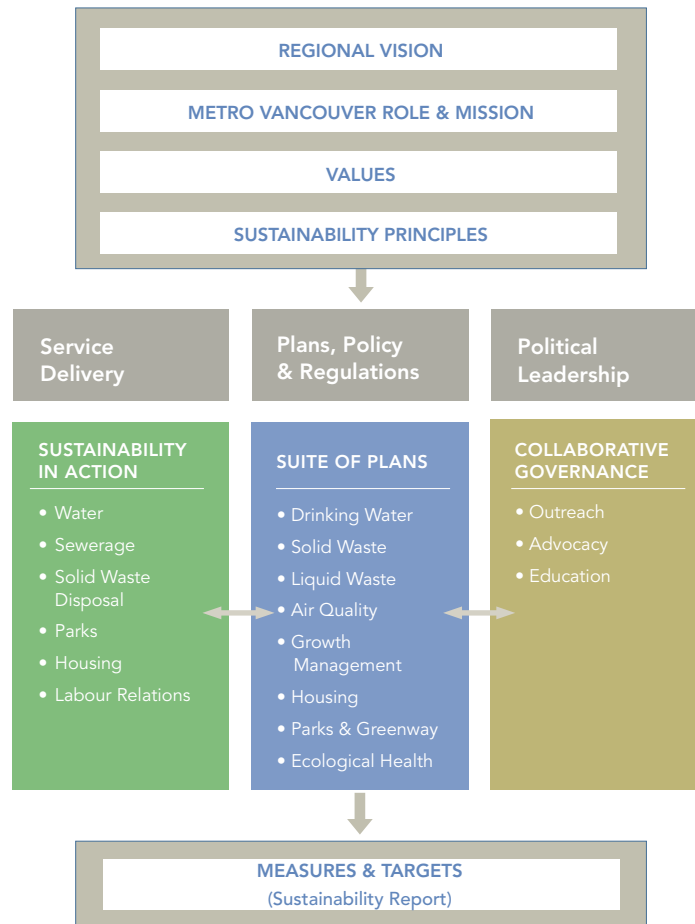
REGIONAL VISION

METRO VANCOUVER ROLE & MISSION

VALUES

SUSTAINABILITY PRINCIPLES

Service Delivery

Plans, Policy & Regulations

Political Leadership

SUSTAINABILITY IN ACTION

• Water
• Sewerage
• Solid Waste Disposal
• Parks
• Housing
• Labour Relations

SUITE OF PLANS

• Drinking Water
• Solid Waste
• Liquid Waste
• Air Quality
• Growth Management
• Housing
• Parks & Greenway
• Ecological Health

COLLABORATIVE GOVERNANCE

• Outreach
• Advocacy
• Education

MEASURES & TARGETS
(Sustainability Report)